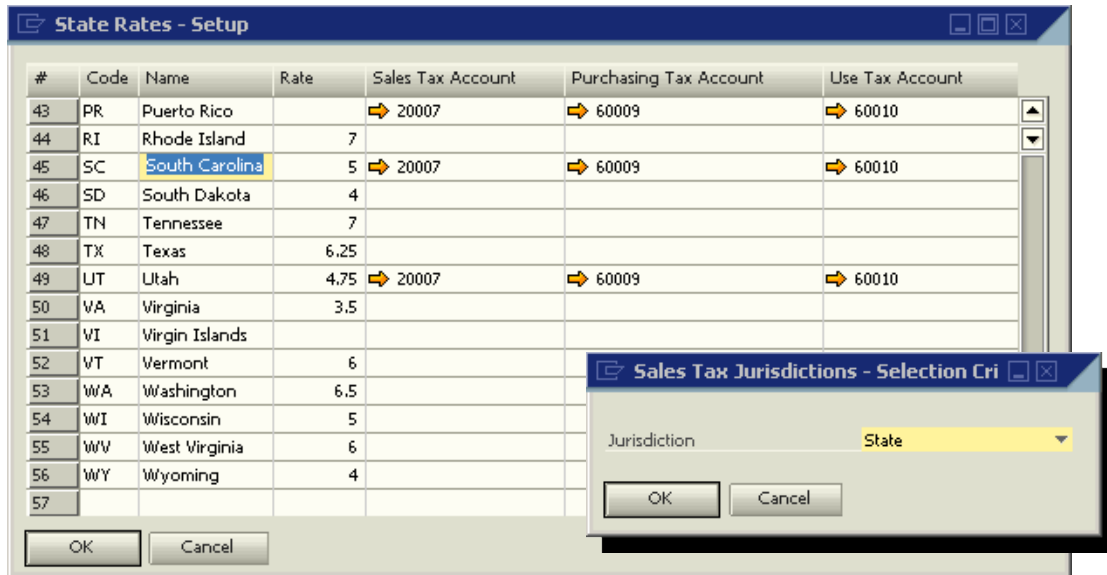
State Rates - Setup

| # | Code | Name | Rate | Sales Tax Account | Purchasing Tax Account | Use Tax Account |
|---|---|---|---|---|---|---|
| 43 | PR | Puerto Rico | | 20007 | 60009 | 60010 |
| 44 | RI | Rhode Island | 7 | | | |
| 45 | SC | South Carolina | 5 | 20007 | 60009 | 60010 |
| 46 | SD | South Dakota | 4 | | | |
| 47 | TN | Tennessee | 7 | | | |
| 48 | TX | Texas | 6.25 | | | |
| 49 | UT | Utah | 4.75 | 20007 | 60009 | 60010 |
| 50 | VA | Virginia | 3.5 | | | |
| 51 | VI | Virgin Islands | | | | |
| 52 | VT | Vermont | 6 | | | |
| 53 | WA | Washington | 6.5 | | | |
| 54 | WI | Wisconsin | 5 | | | |
| 55 | WV | West Virginia | 6 | | | |
| 56 | WY | Wyoming | 4 | | | |
| 57 | | | | | | |

OK Cancel

Sales Tax Jurisdictions - Selection Cri

Jurisdiction State

OK Cancel